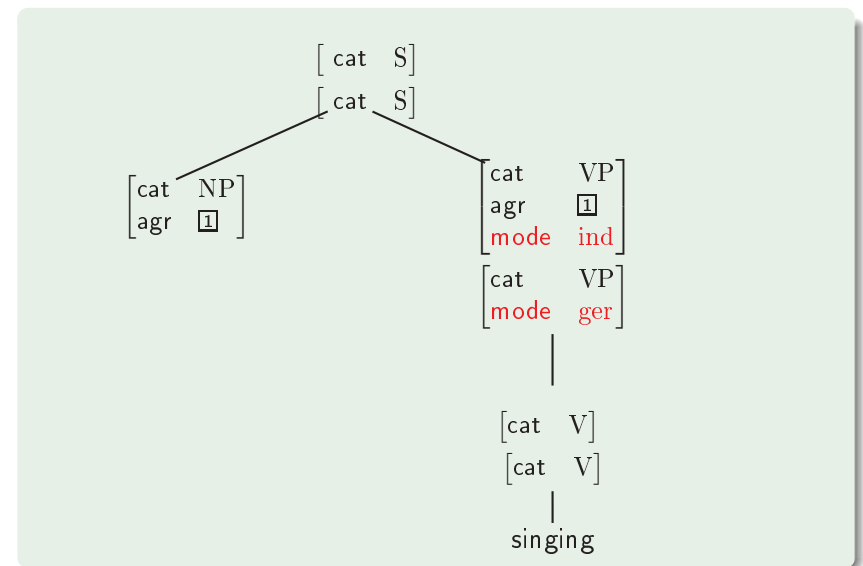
$\begin{bmatrix}\text{cat} & \text{S}\end{bmatrix}$
$\begin{bmatrix}\text{cat} & \text{S}\end{bmatrix}$

$\begin{bmatrix}\text{cat} & \text{NP} \\ \text{agr} & \boxed{1}\end{bmatrix}$

$\begin{bmatrix}\text{cat} & \text{VP} \\ \text{agr} & \boxed{1} \\ \text{mode} & \text{ind}\end{bmatrix}$
$\begin{bmatrix}\text{cat} & \text{VP} \\ \text{mode} & \text{ger}\end{bmatrix}$

$\begin{bmatrix}\text{cat} & \text{V}\end{bmatrix}$
$\begin{bmatrix}\text{cat} & \text{V}\end{bmatrix}$

singing